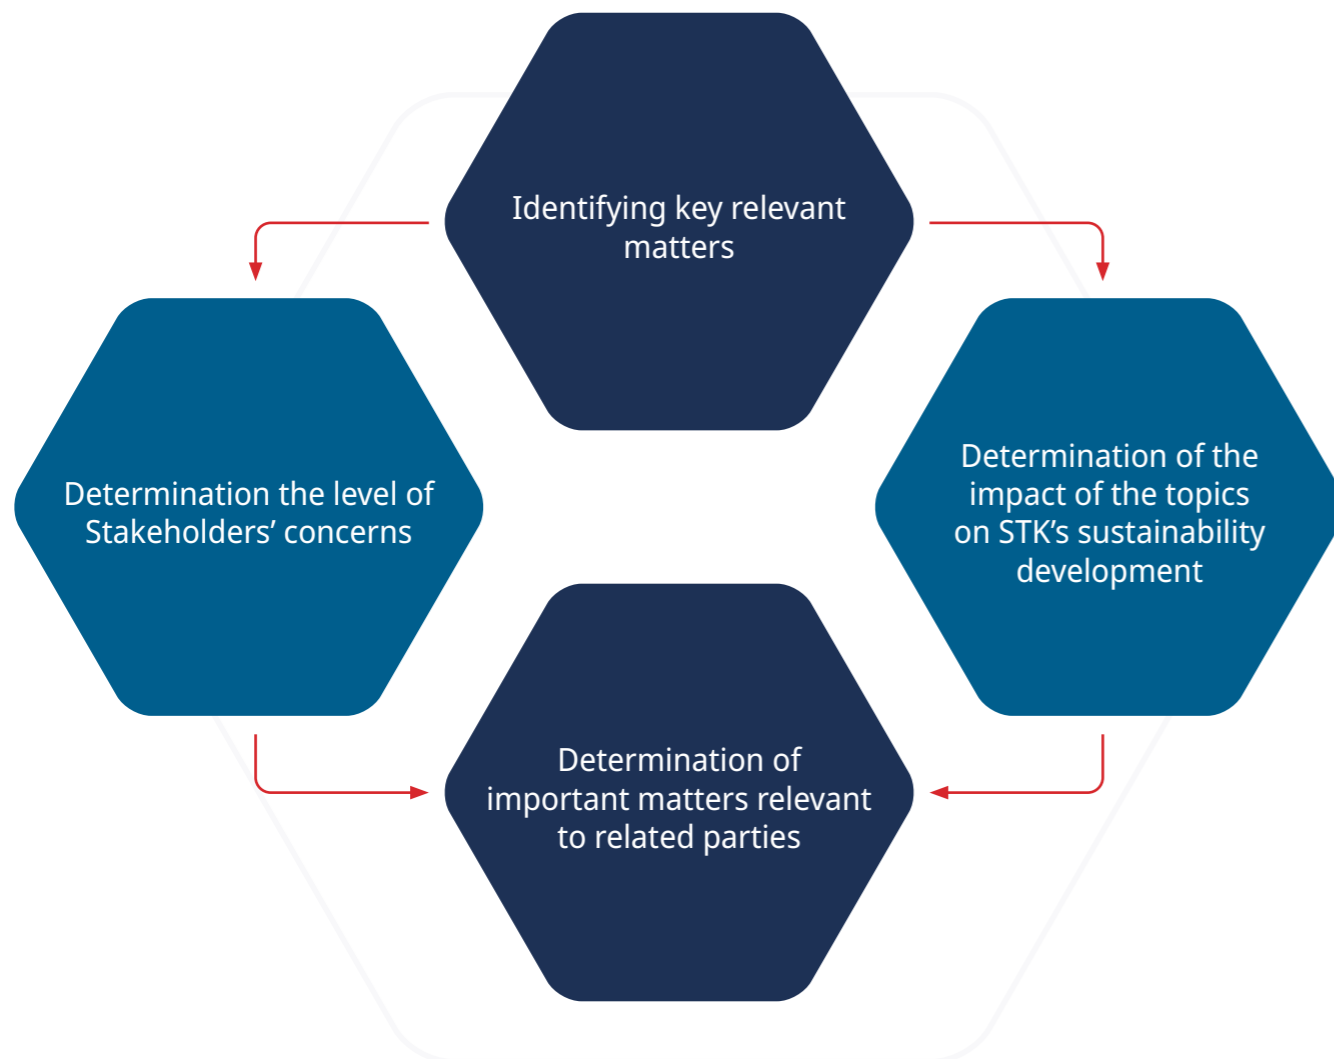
Identifying key relevant matters

Determination the level of Stakeholders’ concerns

Determination of the impact of the topics on STK’s sustainability development

Determination of important matters relevant to related parties